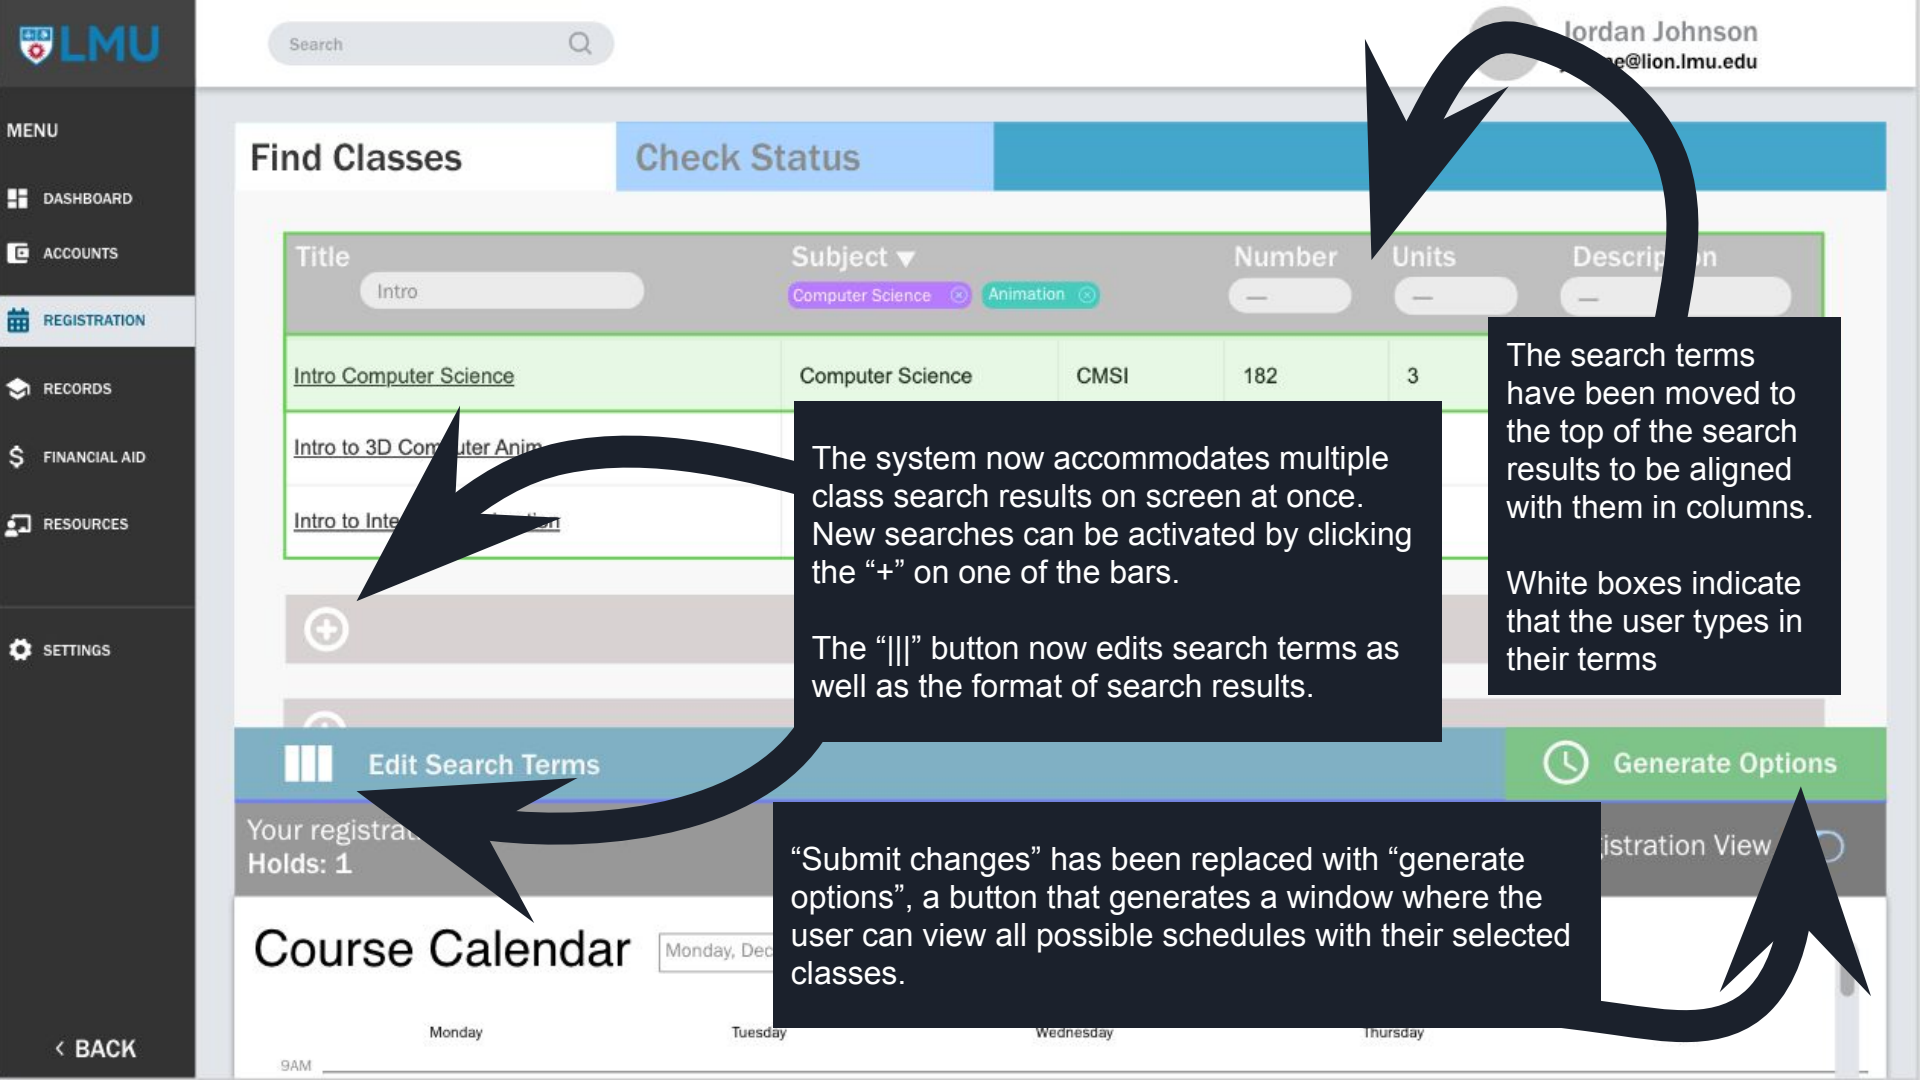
LMU

Search

Jordan Johnson
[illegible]e@lion.lmu.edu

MENU

DASHBOARD

ACCOUNTS

REGISTRATION

RECORDS

FINANCIAL AID

RESOURCES

SETTINGS

BACK

Find Classes

Check Status

| Title | Subject | Number | Units | Descrip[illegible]n |
|---|---|---|---|---|
| Intro | Computer Science, Animation | — | — | — |
| Intro Computer Science | Computer Science | CMSI | 182 | 3 |
| Intro to 3D Com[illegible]ter Anim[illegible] | | | | |
| Intro to Inte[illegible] | | | | |

The search terms have been moved to the top of the search results to be aligned with them in columns.

White boxes indicate that the user types in their terms

The system now accommodates multiple class search results on screen at once. New searches can be activated by clicking the “+” on one of the bars.

The “|||” button now edits search terms as well as the format of search results.

Edit Search Terms

Generate Options

Your registra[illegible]
Holds: 1

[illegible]istration View

“Submit changes” has been replaced with “generate options”, a button that generates a window where the user can view all possible schedules with their selected classes.

Course Calendar

Monday, Dec

Monday Tuesday Wednesday Thursday

9AM